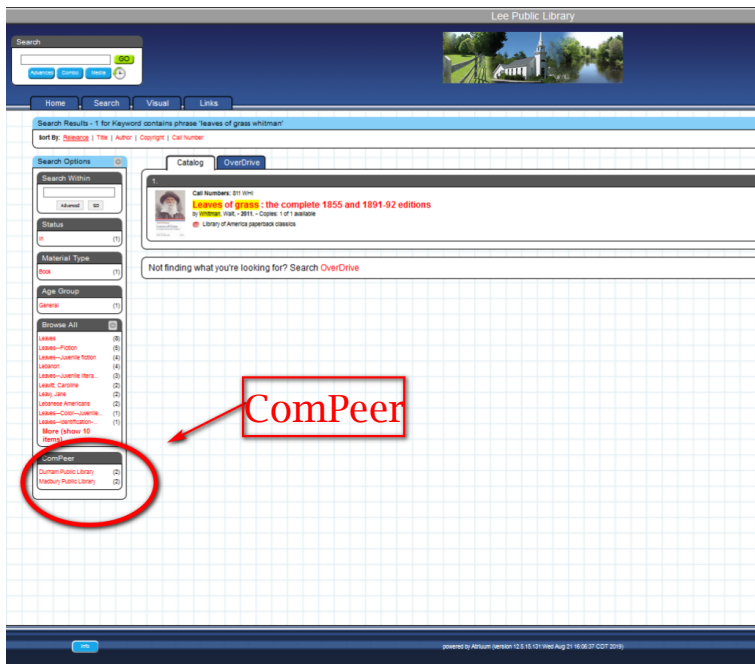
Lee Public Library

Search
GO
Advanced Combo Media

Home Search Visual Links

Search Results - 1 for Keyword contains phrase 'leaves of grass whitman'
Sort By: Relevance | Title | Author | Copyright | Call Number

Search Options
Search Within
Advanced GO
Status
In (1)
Material Type
Book (1)
Age Group
General (1)
Browse All
Leaves (6)
Leaves--Fiction (5)
Leaves--Juvenile fiction (4)
Lebanon (4)
Leaves--Juvenile litera... (3)
Leavitt, Caroline (2)
Leahy, Jane (2)
Lebanese Americans (2)
Leaves--Color--Juvenile... (1)
Leaves--Identification-... (1)
More (show 10 items)
ComPeer
Durham Public Library (2)
Madbury Public Library (2)

Catalog OverDrive
1.
Call Numbers: 811 WHI
Leaves of grass : the complete 1855 and 1891-92 editions
by Whitman, Walt, - 2011. - Copies: 1 of 1 available
Library of America paperback classics

Not finding what you're looking for? Search OverDrive

ComPeer

Info
powered by Atriuum (version 12.5.10.131 Wed Aug 21 16:06:37 CDT 2019)